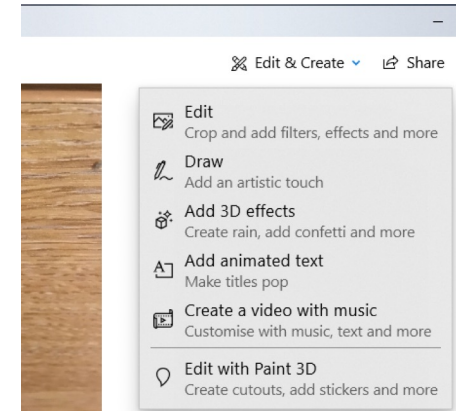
–

Edit & Create Share

Edit
Crop and add filters, effects and more

Draw
Add an artistic touch

Add 3D effects
Create rain, add confetti and more

Add animated text
Make titles pop

Create a video with music
Customise with music, text and more

Edit with Paint 3D
Create cutouts, add stickers and more